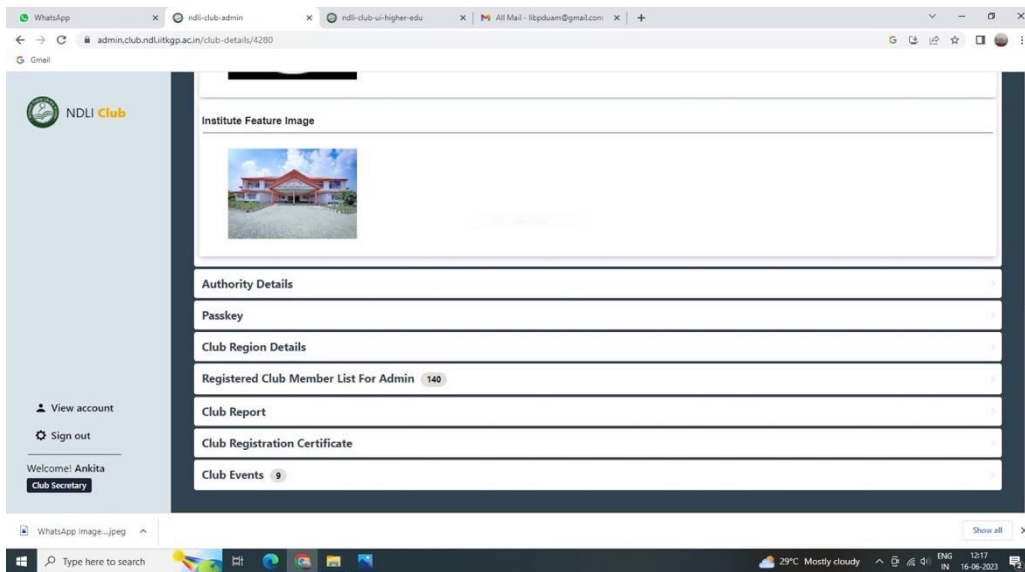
WhatsApp
ndli-club-admin
ndli-club-ui-higher-edu
All Mail - libpduam@gmail.com
admin.club.ndl.iitkgp.ac.in/club-details/4280
Gmail

NDLI Club

Institute Feature Image

Authority Details
Passkey
Club Region Details
Registered Club Member List For Admin 140
Club Report
Club Registration Certificate
Club Events 9

View account
Sign out
Welcome! Ankita
Club Secretary

WhatsApp Image....jpeg
Show all
Type here to search
29°C Mostly cloudy
ENG IN
12:17
16-06-2023